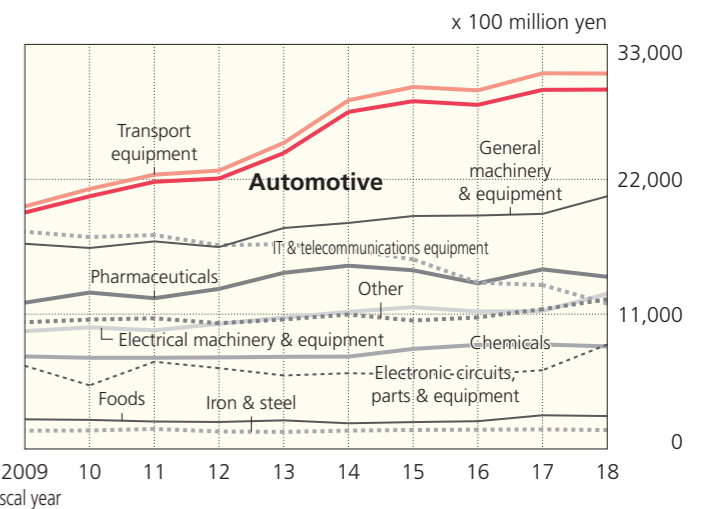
x 100 million yen

33,000

22,000

11,000

0

Transport equipment

Automotive

General machinery & equipment

IT & telecommunications equipment

Pharmaceuticals

Other

Electrical machinery & equipment

Chemicals

Electronic circuits, parts & equipment

Foods

Iron & steel

2009 10 11 12 13 14 15 16 17 18

scal year